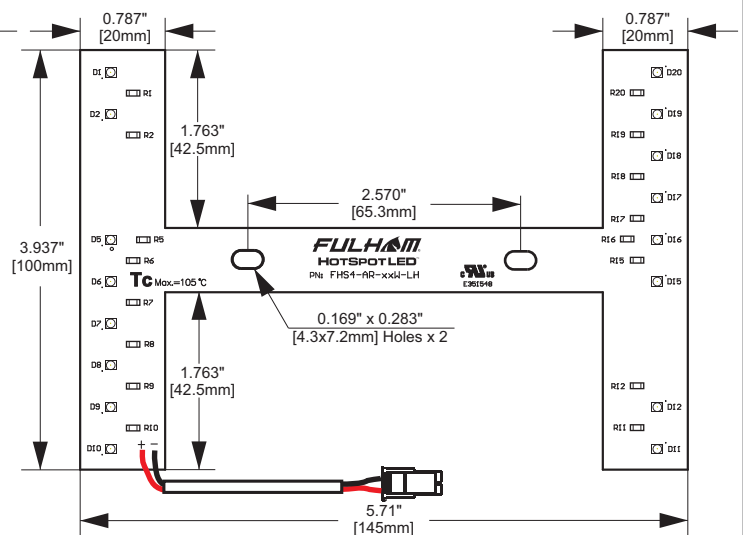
0.787"
[20mm]

0.787"
[20mm]

3.937"
[100mm]

1.763"
[42.5mm]

2.570"
[65.3mm]

1.763"
[42.5mm]

0.169" x 0.283"
[4.3x7.2mm] Holes x 2

5.71"
[145mm]

D1 R1 D2 R2 D5 R5 R6 D6 R7 D7 R8 D8 R9 D9 R10 D10

D20 R20 D19 R19 D18 R18 D17 R17 R16 D16 R15 D15 R12 D12 R11 D11

FULHAM
HOTSPOT LED
PN: FHS4-AR-xxW-LH

E351540

Tc Max.=105°C

+ −